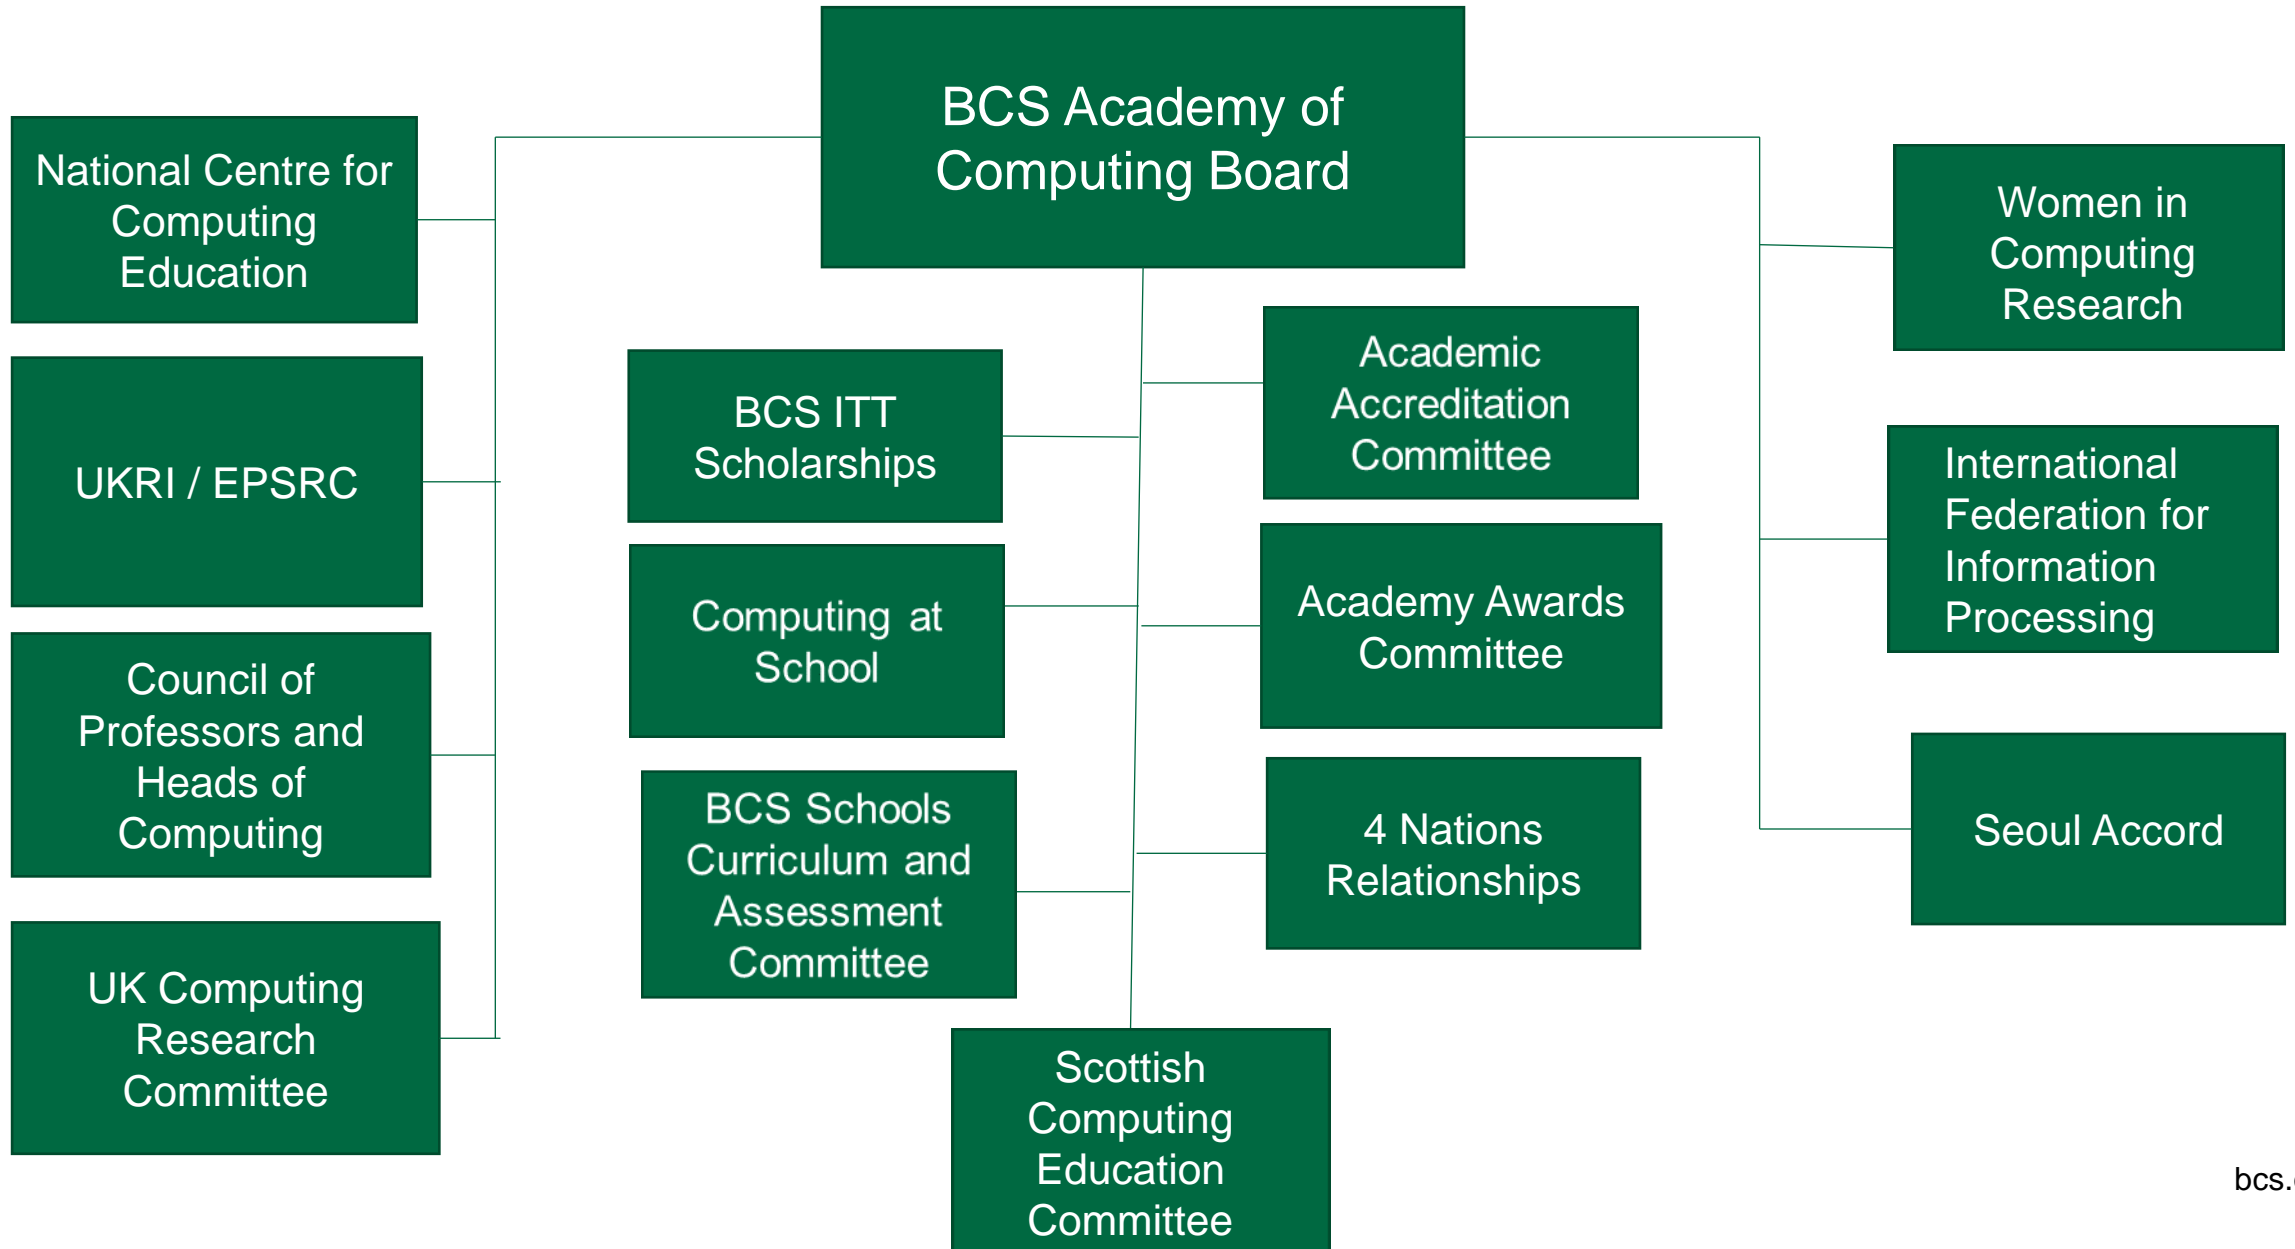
BCS Academy of Computing Board

National Centre for Computing Education

UKRI / EPSRC

Council of Professors and Heads of Computing

UK Computing Research Committee

BCS ITT Scholarships

Computing at School

BCS Schools Curriculum and Assessment Committee

Academic Accreditation Committee

Academy Awards Committee

4 Nations Relationships

Scottish Computing Education Committee

Women in Computing Research

International Federation for Information Processing

Seoul Accord

bcs.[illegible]